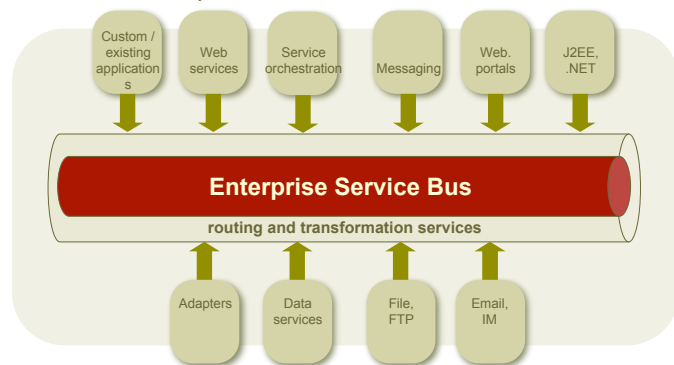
Custom / existing application s

Web services

Service orchestration

Messaging

Web. portals

J2EE, .NET

Enterprise Service Bus

routing and transformation services

Adapters

Data services

File, FTP

Email, IM